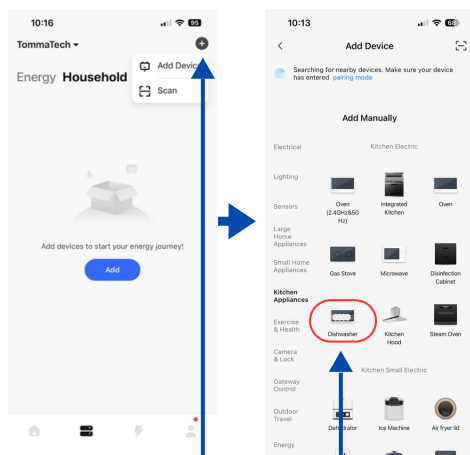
10:16
95
TommaTech
Energy Household
Add Device
Scan
Add devices to start your energy journey!
Add

10:13
68
Add Device
Searching for nearby devices. Make sure your device has entered pairing mode
Add Manually
Electrical
Lighting
Sensors
Large Home Appliances
Small Home Appliances
Kitchen Appliances
Exercise & Health
Camera & Lock
Gateway Control
Outdoor Travel
Energy
Kitchen Electric
Oven (2.4GHz&5G Hz)
Integrated Kitchen
Oven
Gas Stove
Microwave
Disinfection Cabinet
Dishwasher
Kitchen Hood
Steam Oven
Kitchen Small Electric
Dehydrator
Ice Machine
Air fryer lid